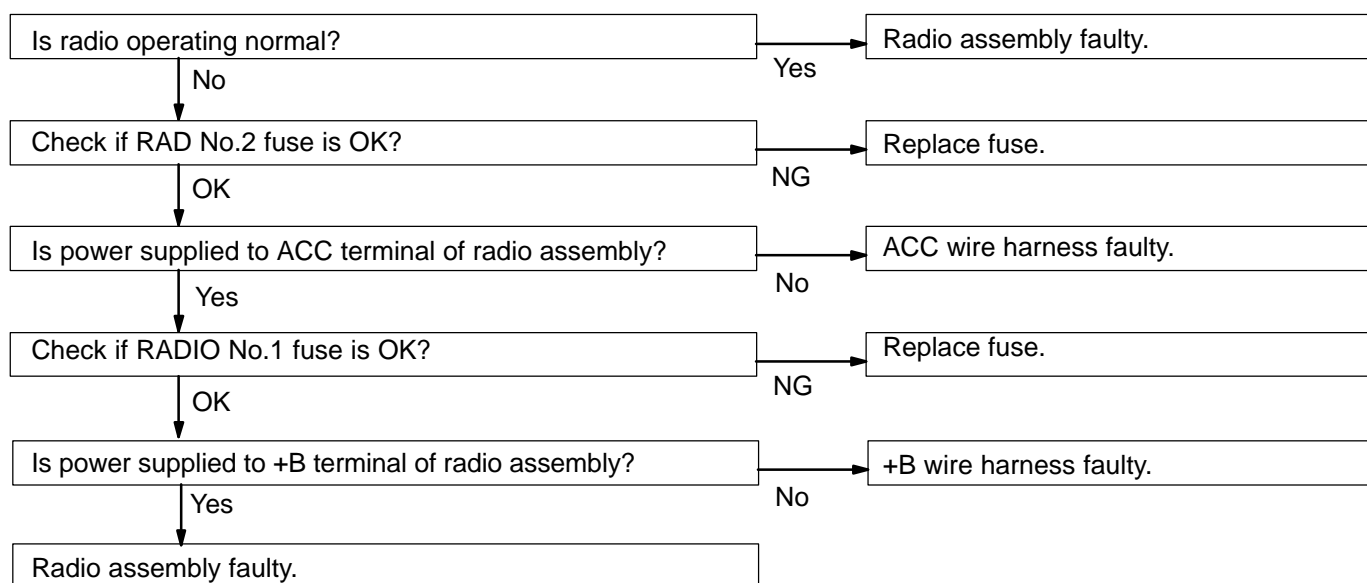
Is radio operating normal?
Yes
Radio assembly faulty.
No

Check if RAD No.2 fuse is OK?
NG
Replace fuse.
OK

Is power supplied to ACC terminal of radio assembly?
No
ACC wire harness faulty.
Yes

Check if RADIO No.1 fuse is OK?
NG
Replace fuse.
OK

Is power supplied to +B terminal of radio assembly?
No
+B wire harness faulty.
Yes

Radio assembly faulty.